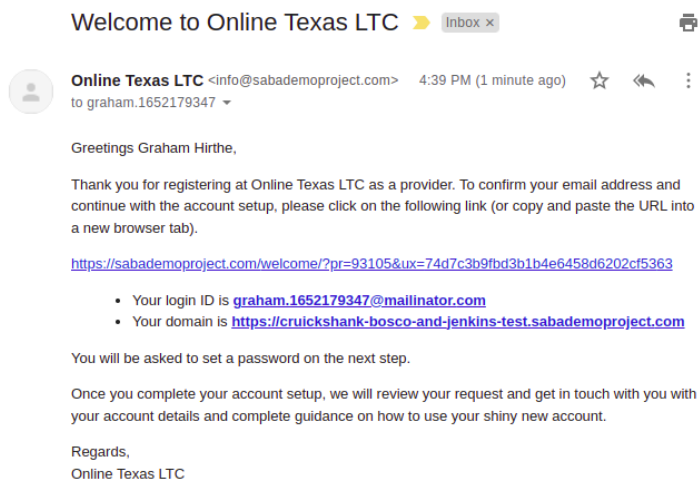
Welcome to Online Texas LTC Inbox ×

Online Texas LTC <info@sabademoproject.com> 4:39 PM (1 minute ago)
to graham.1652179347

Greetings Graham Hirthe,

Thank you for registering at Online Texas LTC as a provider. To confirm your email address and continue with the account setup, please click on the following link (or copy and paste the URL into a new browser tab).

https://sabademoproject.com/welcome/?pr=93105&ux=74d7c3b9fbd3b1b4e6458d6202cf5363

- Your login ID is graham.1652179347@mailinator.com
- Your domain is https://cruickshank-bosco-and-jenkins-test.sabademoproject.com

You will be asked to set a password on the next step.

Once you complete your account setup, we will review your request and get in touch with you with your account details and complete guidance on how to use your shiny new account.

Regards,
Online Texas LTC